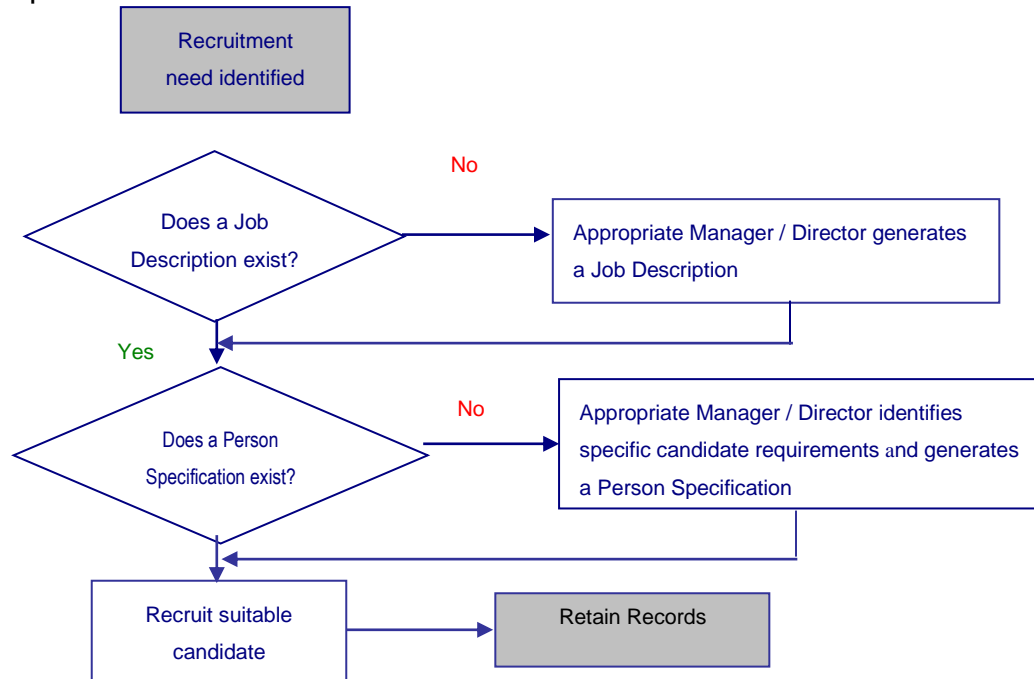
Recruitment need identified

No

Does a Job Description exist?

Appropriate Manager / Director generates a Job Description

Yes

No

Does a Person Specification exist?

Appropriate Manager / Director identifies specific candidate requirements and generates a Person Specification

Recruit suitable candidate

Retain Records